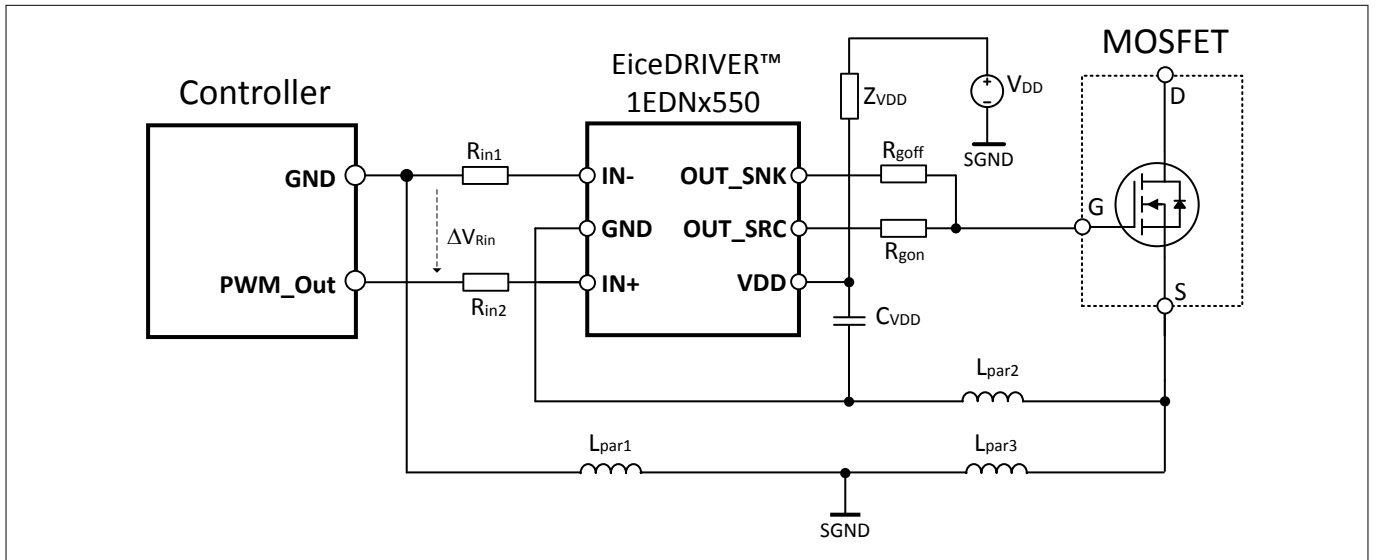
Controller

GND

PWM_Out

$R_{in1}$

$\Delta V_{Rin}$

$R_{in2}$

EiceDRIVER™
1EDNx550

IN-

GND

IN+

OUT_SNK

OUT_SRC

VDD

$Z_{VDD}$

$V_{DD}$

SGND

$R_{goff}$

$R_{gon}$

$C_{VDD}$

MOSFET

D

G

S

$L_{par2}$

$L_{par1}$

$L_{par3}$

SGND